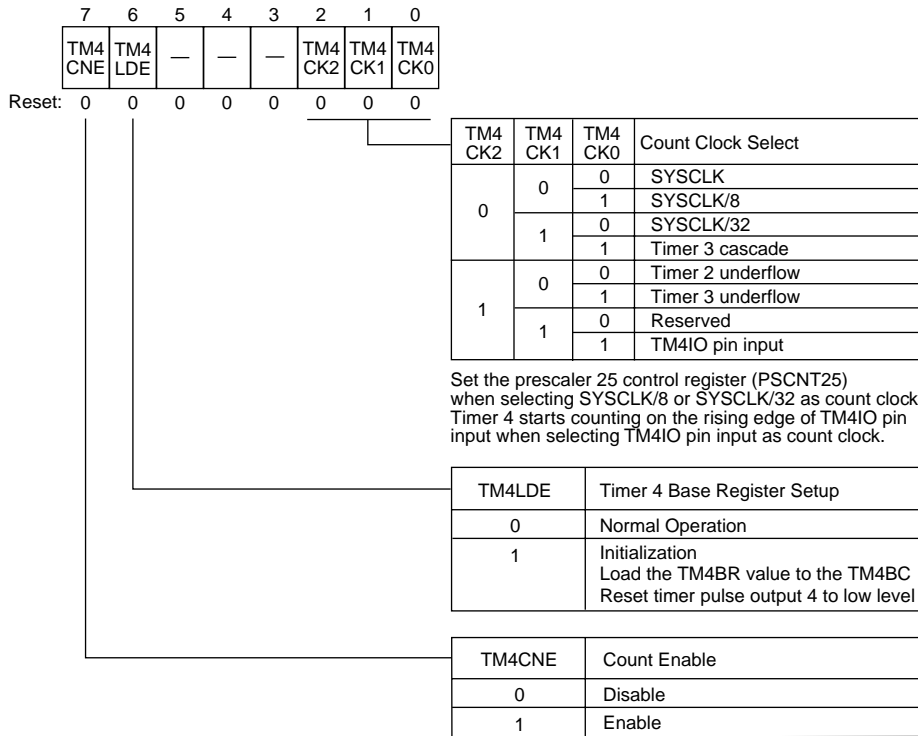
| 7 | 6 | 5 | 4 | 3 | 2 | 1 | 0 |
|---|---|---|---|---|---|---|---|
| TM4 CNE | TM4 LDE | — | — | — | TM4 CK2 | TM4 CK1 | TM4 CK0 |

Reset: 0 0 0 0 0 0 0 0

| TM4 CK2 | TM4 CK1 | TM4 CK0 | Count Clock Select |
|---|---|---|---|
| 0 | 0 | 0 | SYSCLK |
| | | 1 | SYSCLK/8 |
| | 1 | 0 | SYSCLK/32 |
| | | 1 | Timer 3 cascade |
| 1 | 0 | 0 | Timer 2 underflow |
| | | 1 | Timer 3 underflow |
| | 1 | 0 | Reserved |
| | | 1 | TM4IO pin input |

Set the prescaler 25 control register (PSCNT25) when selecting SYSCLK/8 or SYSCLK/32 as count clock. Timer 4 starts counting on the rising edge of TM4IO pin input when selecting TM4IO pin input as count clock.

| TM4LDE | Timer 4 Base Register Setup |
|---|---|
| 0 | Normal Operation |
| 1 | Initialization<br>Load the TM4BR value to the TM4BC<br>Reset timer pulse output 4 to low level |

| TM4CNE | Count Enable |
|---|---|
| 0 | Disable |
| 1 | Enable |